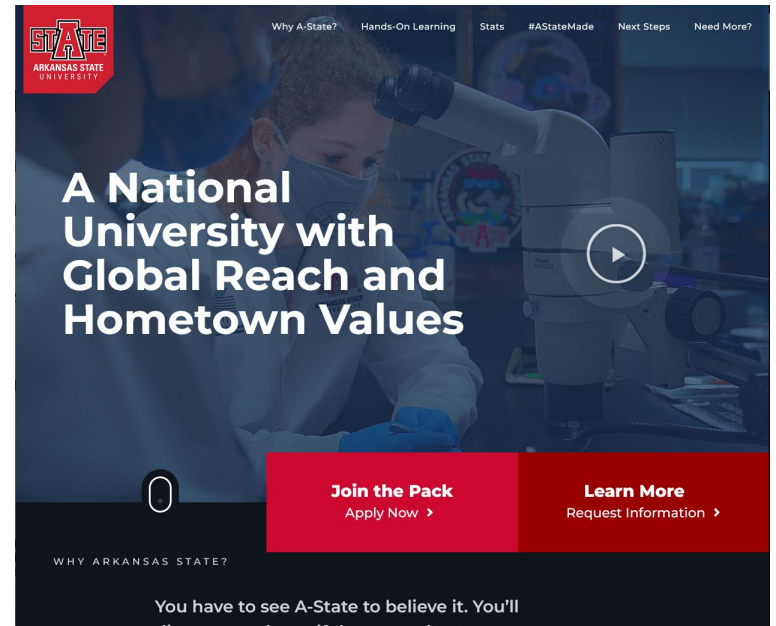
STATE
ARKANSAS STATE
UNIVERSITY

Why A-State? Hands-On Learning Stats #AStateMade Next Steps Need More?

A National University with Global Reach and Hometown Values

Join the Pack
Apply Now ›

Learn More
Request Information ›

WHY ARKANSAS STATE?

You have to see A-State to believe it. You'll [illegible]